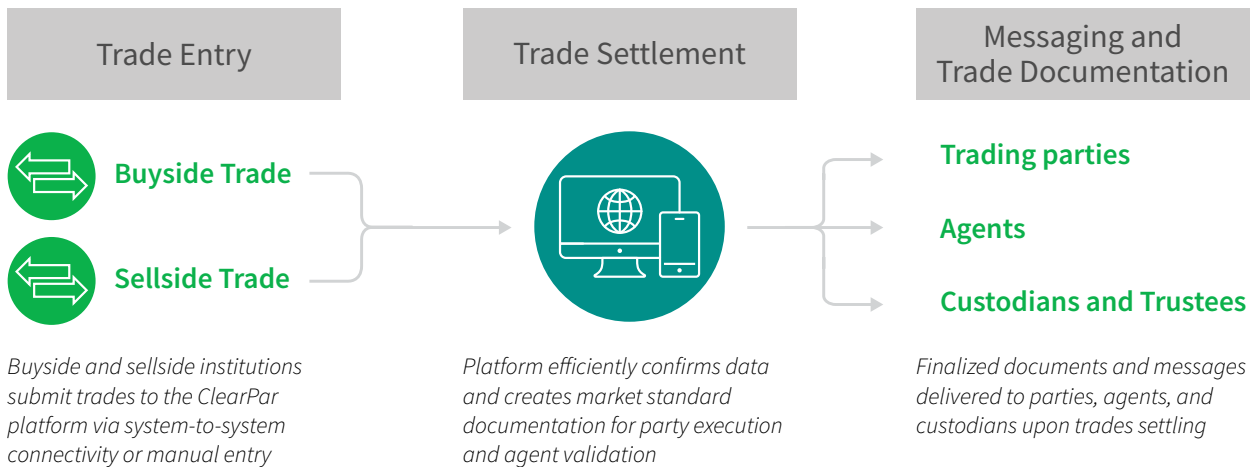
Trade Entry

Trade Settlement

Messaging and Trade Documentation

Buyside Trade

Sellside Trade

Trading parties

Agents

Custodians and Trustees

Buyside and sellside institutions submit trades to the ClearPar platform via system-to-system connectivity or manual entry

Platform efficiently confirms data and creates market standard documentation for party execution and agent validation

Finalized documents and messages delivered to parties, agents, and custodians upon trades settling